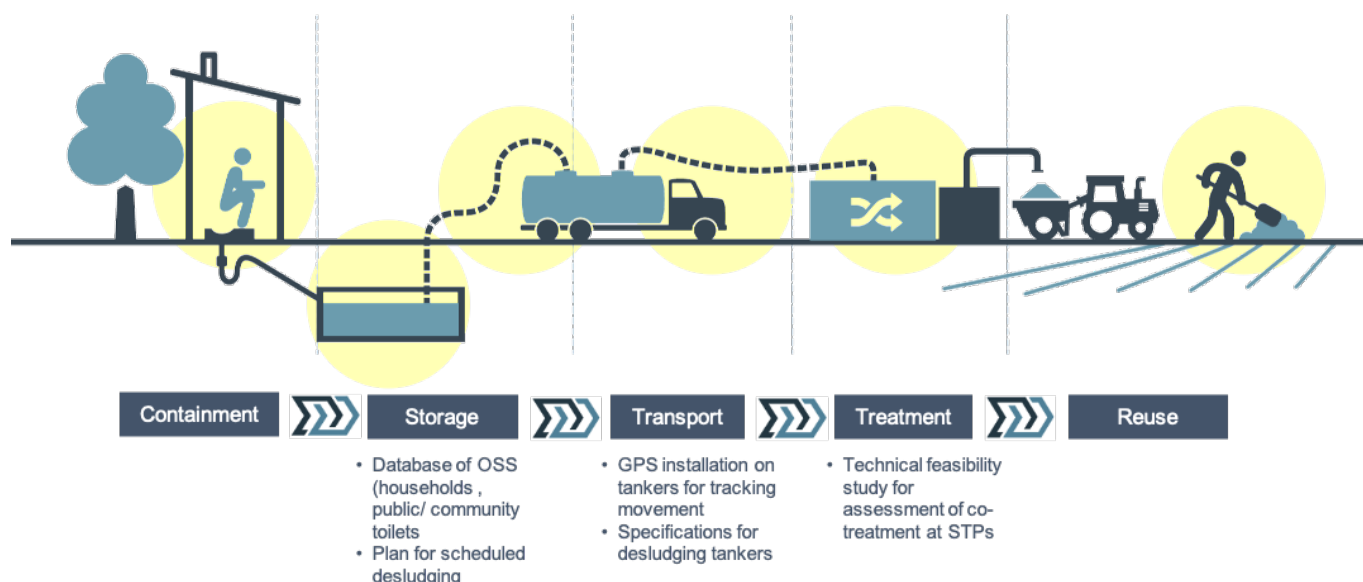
Containment

Storage

Transport

Treatment

Reuse

• Database of OSS (households , public/ community toilets
• Plan for scheduled desludging

• GPS installation on tankers for tracking movement
• Specifications for desludging tankers

• Technical feasibility study for assessment of co-treatment at STPs